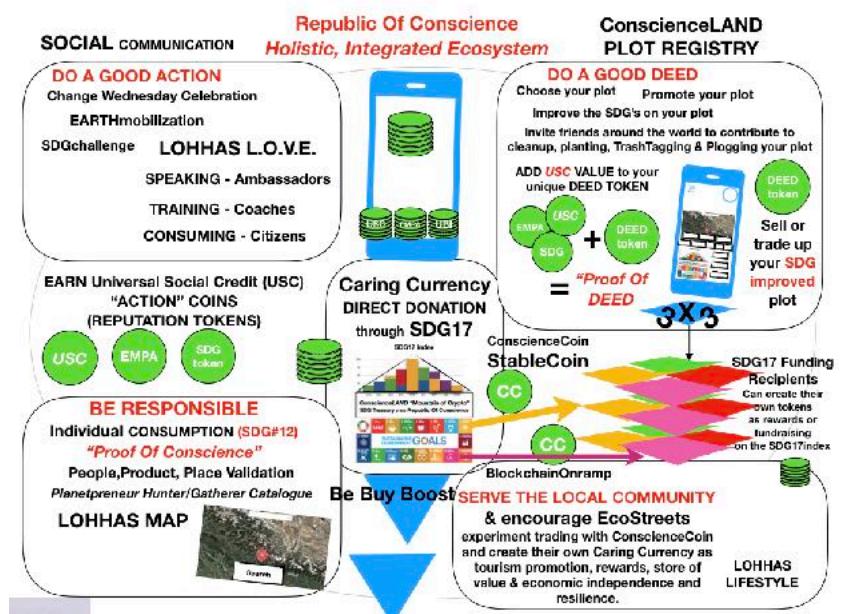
Republic Of Conscience
Holistic, Integrated Ecosystem

SOCIAL COMMUNICATION

ConscienceLAND PLOT REGISTRY

DO A GOOD ACTION
Change Wednesday Celebration
EARTHmobilization
SDGchallenge
LOHHAS L.O.V.E.
SPEAKING - Ambassadors
TRAINING - Coaches
CONSUMING - Citizens

USC EMPA UDI

DO A GOOD DEED
Choose your plot
Promote your plot
Improve the SDG's on your plot
Invite friends around the world to contribute to cleanup, planting, TrashTagging & Plogging your plot
ADD USC VALUE to your unique DEED TOKEN
USC
EMPA
SDG
+
DEED token
= "Proof Of DEED"
DEED token
Sell or trade up your SDG improved plot

EARN Universal Social Credit (USC)
"ACTION" COINS
(REPUTATION TOKENS)
USC
EMPA
SDG token

Caring Currency
DIRECT DONATION through SDG17
SDG17 Index
ConscienceLAND "Mountain of Crypto"
SDG Treasury and Republic Of Conscience
GOALS

3X3

ConscienceCoin
StableCoin
CC
CC

SDG17 Funding Recipients
Can create their own tokens as rewards or fundraising on the SDG17index

BlockchainOnramp

BE RESPONSIBLE
Individual CONSUMPTION (SDG#12)
"Proof Of Conscience"
People,Product, Place Validation
Planetpreneur Hunter/Gatherer Catalogue
LOHHAS MAP

Be Buy Boost

SERVE THE LOCAL COMMUNITY
& encourage EcoStreets
experiment trading with ConscienceCoin and create their own Caring Currency as tourism promotion, rewards, store of value & economic independence and resilience.

LOHHAS LIFESTYLE